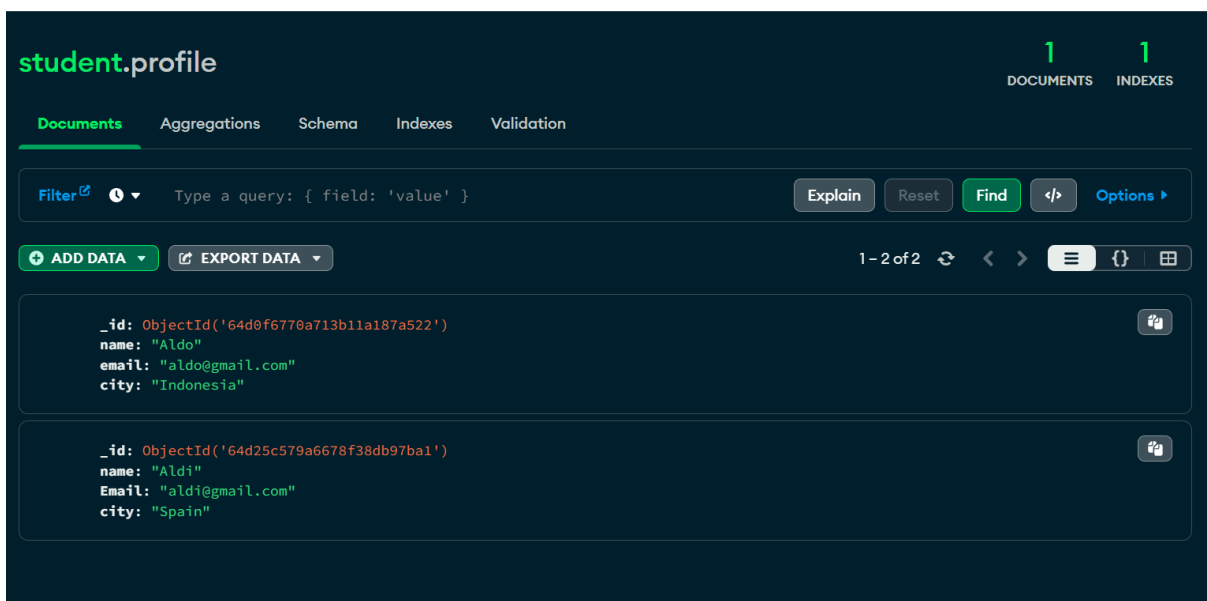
student.profile

1
DOCUMENTS

1
INDEXES

Documents Aggregations Schema Indexes Validation

Filter Type a query: { field: 'value' }

Explain Reset Find </> Options

ADD DATA EXPORT DATA

1 – 2 of 2

{}

_id: ObjectId('64d0f6770a713b11a187a522')
name: "Aldo"
email: "aldo@gmail.com"
city: "Indonesia"

_id: ObjectId('64d25c579a6678f38db97ba1')
name: "Aldi"
Email: "aldi@gmail.com"
city: "Spain"